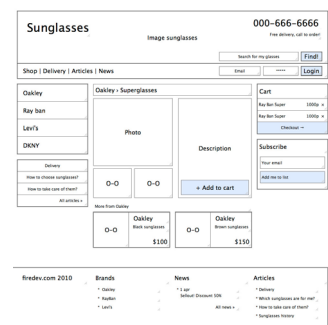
Sunglasses

Image sunglasses

000–666–6666

Free delivery, call to order!

Search for my glasses

Find!

Shop | Delivery | Articles | News

Email

\*\*\*\*\*

Login

Oakley

Ray ban

Levi's

DKNY

Delivery

How to choose sunglasses?

How to take care of them?

All articles »

Oakley › Superglasses

Photo

Description

O–O

O–O

+ Add to cart

More from Oakley

O–O

Oakley

Black sunglasses

$100

O–O

Oakley

Brown sunglasses

$150

Cart

Ray Ban Super 1000p x

Ray Ban Super 1000p x

Checkout →

Subscribe

Your email

Add me to list

firedev.com 2010

Brands

\* Oakley

\* RayBan

\* Levi's

News

\* 1 apr

Selfoutl Discount 50%

All news »

Articles

\* Delivery

\* Which sunglasses are for me?

\* How to take care of them?

\* Sunglasses history